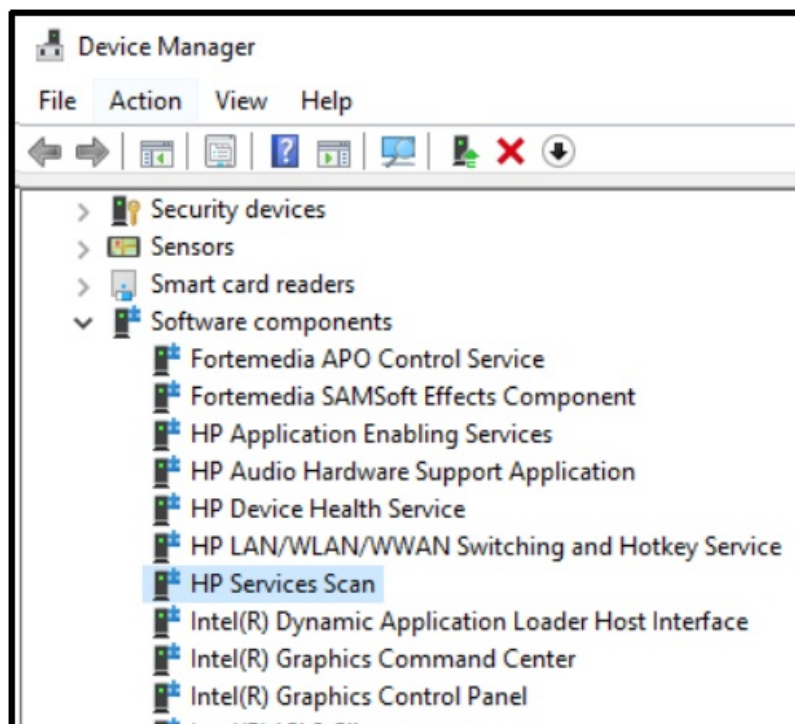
Device Manager

File Action View Help

Security devices
Sensors
Smart card readers
Software components
Fortemedia APO Control Service
Fortemedia SAMSoft Effects Component
HP Application Enabling Services
HP Audio Hardware Support Application
HP Device Health Service
HP LAN/WLAN/WWAN Switching and Hotkey Service
HP Services Scan
Intel(R) Dynamic Application Loader Host Interface
Intel(R) Graphics Command Center
Intel(R) Graphics Control Panel
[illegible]